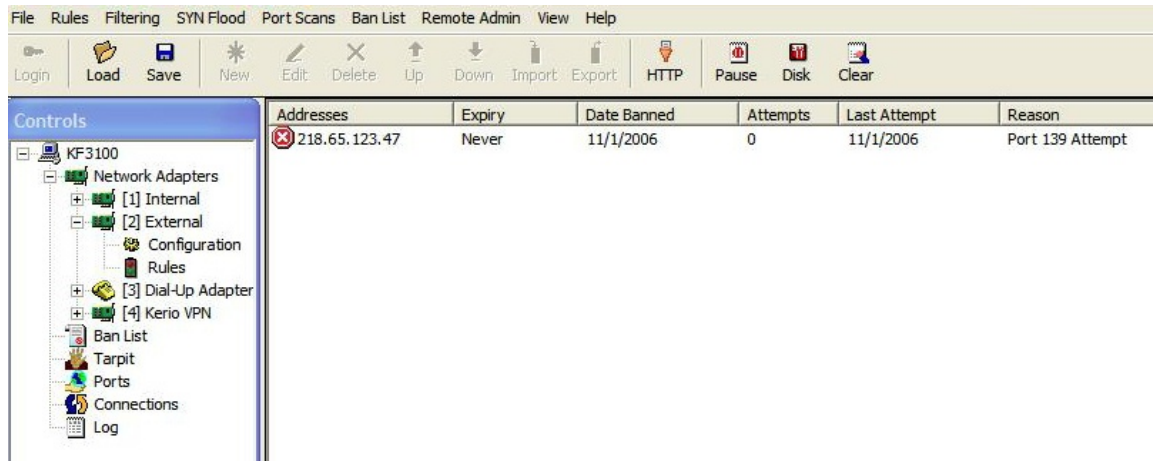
File Rules Filtering SYN Flood Port Scans Ban List Remote Admin View Help

Login Load Save New Edit Delete Up Down Import Export HTTP Pause Disk Clear

Controls

KF3100
Network Adapters
[1] Internal
[2] External
Configuration
Rules
[3] Dial-Up Adapter
[4] Kerio VPN
Ban List
Tarpit
Ports
Connections
Log

| Addresses | Expiry | Date Banned | Attempts | Last Attempt | Reason |
|---|---|---|---|---|---|
| 218.65.123.47 | Never | 11/1/2006 | 0 | 11/1/2006 | Port 139 Attempt |